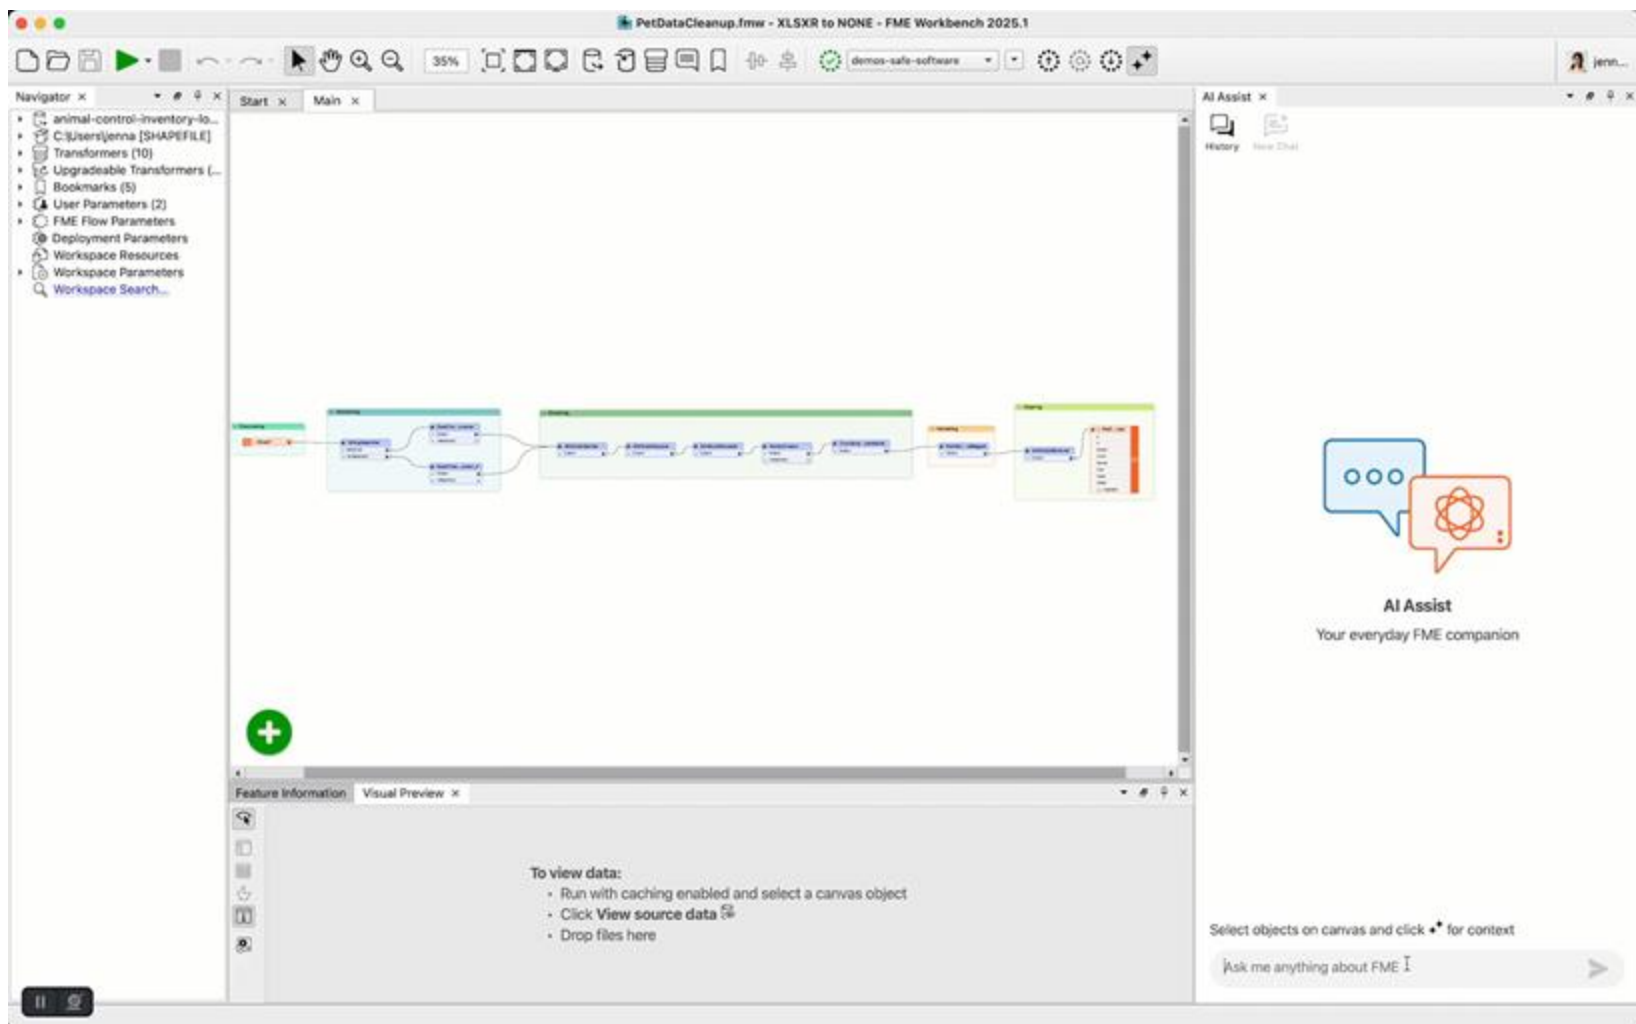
PetDataCleanup.fmw - XLSXR to NONE - FME Workbench 2025.1

35%

demos-safe-software

jenn...

Navigator ×

animal-control-inventory-lo...
C:\Users\jenna [SHAPEFILE]
Transformers (10)
Upgradeable Transformers (...
Bookmarks (5)
User Parameters (2)
FME Flow Parameters
Deployment Parameters
Workspace Resources
Workspace Parameters
Workspace Search...

Start × Main ×

AI Assist ×

History New Chat

AI Assist
Your everyday FME companion

Feature Information Visual Preview ×

To view data:
• Run with caching enabled and select a canvas object
• Click View source data
• Drop files here

Select objects on canvas and click for context

Ask me anything about FME